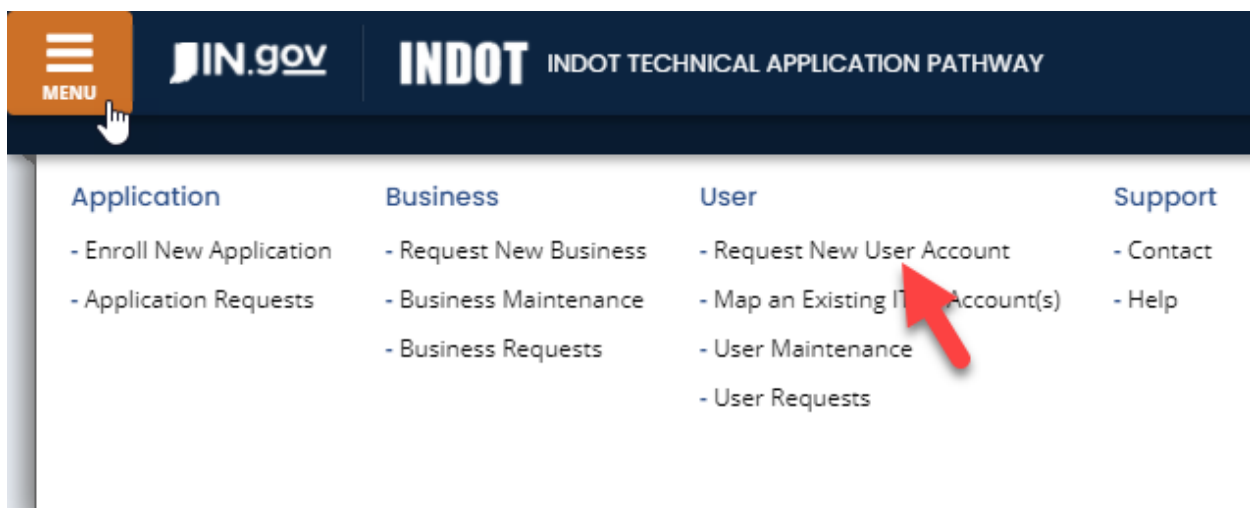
MENU

IN.gov

INDOT INDOT TECHNICAL APPLICATION PATHWAY

Application
- Enroll New Application
- Application Requests

Business
- Request New Business
- Business Maintenance
- Business Requests

User
- Request New User Account
- Map an Existing IT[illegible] Account(s)
- User Maintenance
- User Requests

Support
- Contact
- Help